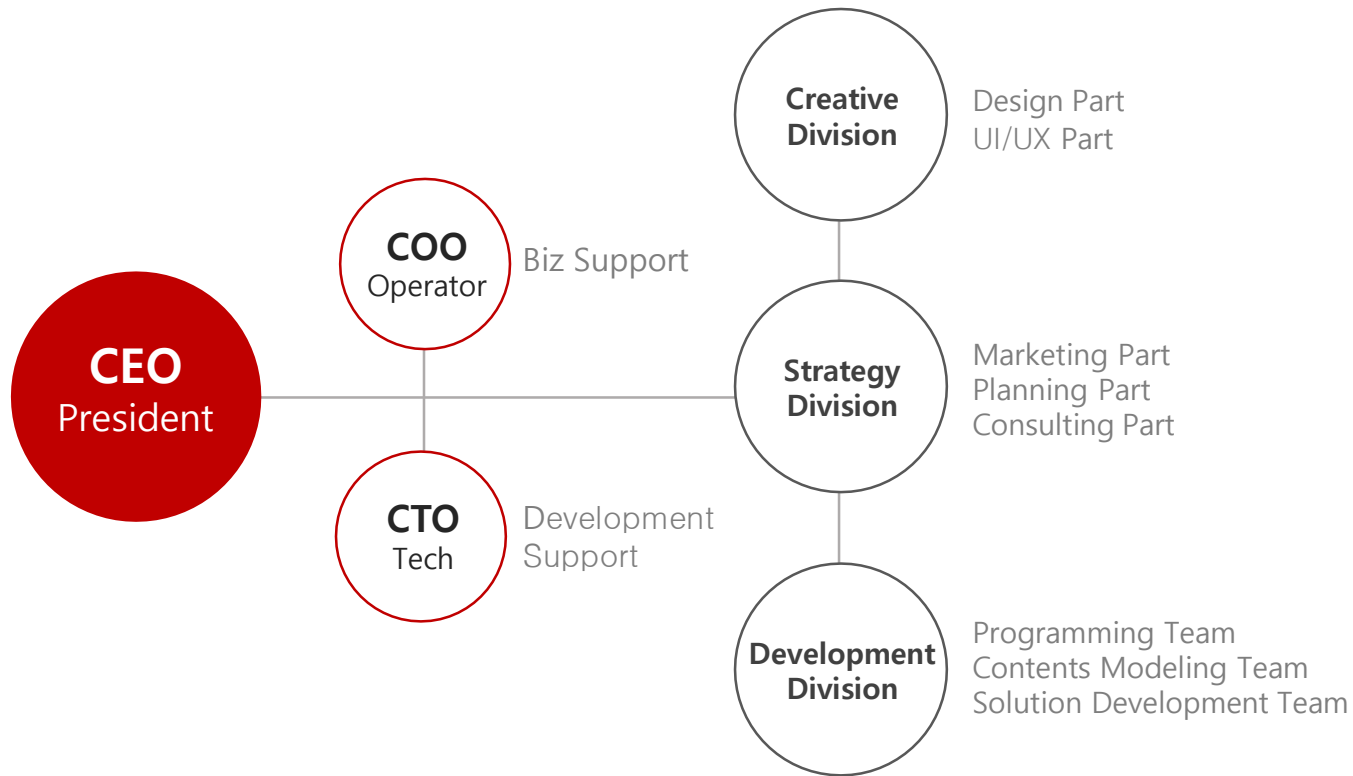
Creative Division

Design Part
UI/UX Part

COO
Operator

Biz Support

CEO
President

Strategy Division

Marketing Part
Planning Part
Consulting Part

CTO
Tech

Development Support

Development Division

Programming Team
Contents Modeling Team
Solution Development Team